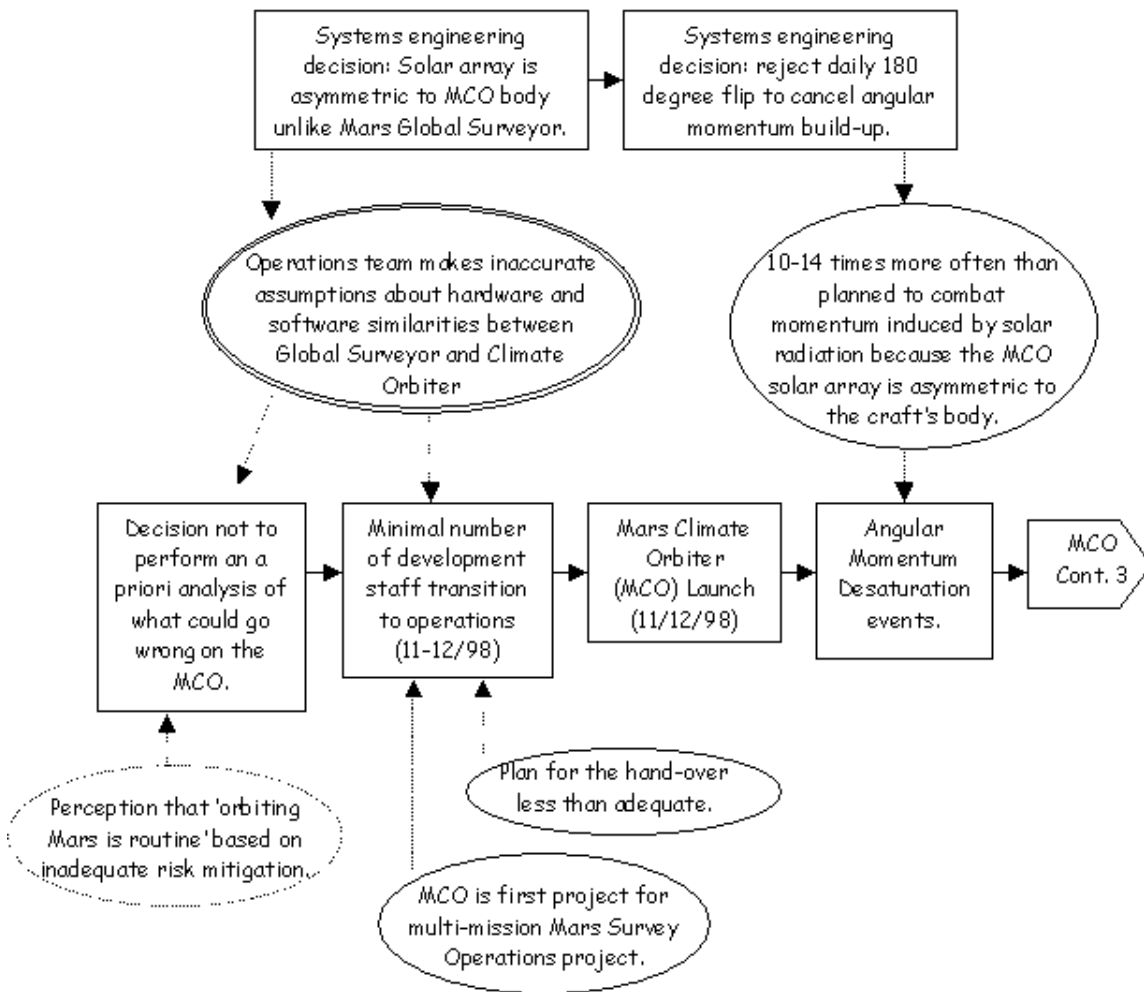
Systems engineering decision: Solar array is asymmetric to MCO body unlike Mars Global Surveyor.

Systems engineering decision: reject daily 180 degree flip to cancel angular momentum build-up.

Operations team makes inaccurate assumptions about hardware and software similarities between Global Surveyor and Climate Orbiter

10-14 times more often than planned to combat momentum induced by solar radiation because the MCO solar array is asymmetric to the craft's body.

Decision not to perform an a priori analysis of what could go wrong on the MCO.

Minimal number of development staff transition to operations (11-12/98)

Mars Climate Orbiter (MCO) Launch (11/12/98)

Angular Momentum Desaturation events.

MCO Cont. 3

Plan for the hand-over less than adequate.

Perception that 'orbiting Mars is routine' based on inadequate risk mitigation.

MCO is first project for multi-mission Mars Survey Operations project.